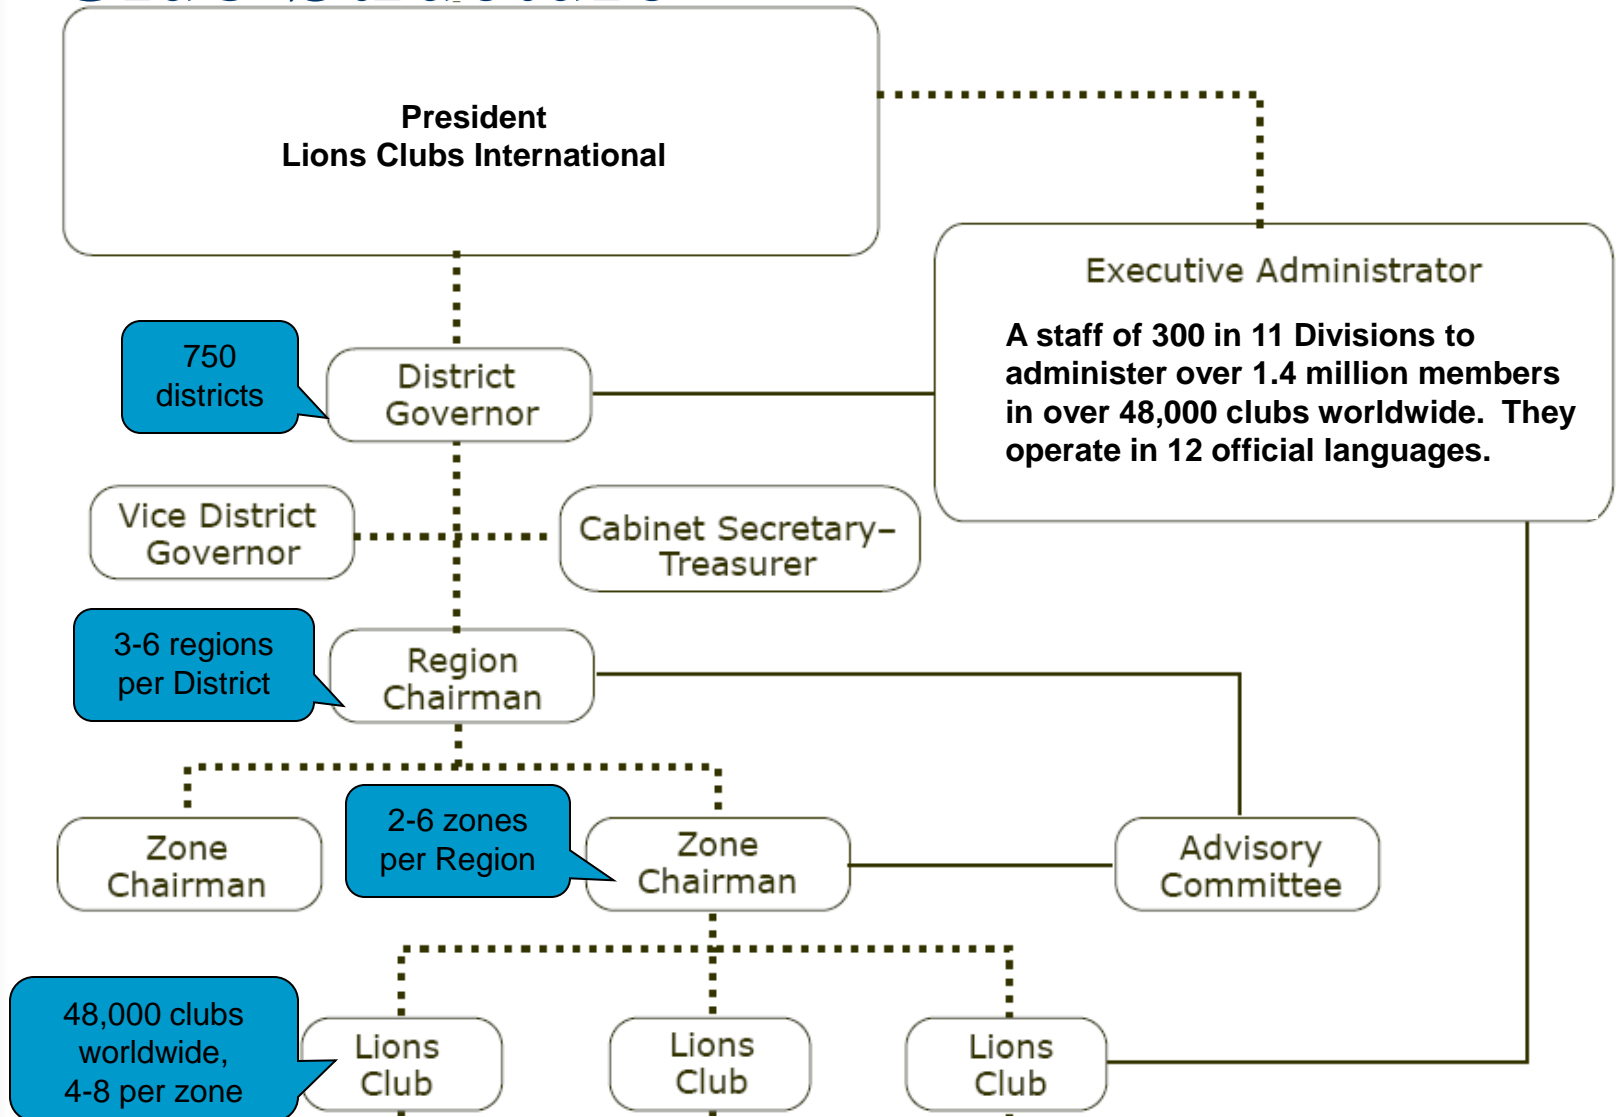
President
Lions Clubs International

Executive Administrator

A staff of 300 in 11 Divisions to administer over 1.4 million members in over 48,000 clubs worldwide. They operate in 12 official languages.

750 districts

District Governor

Vice District Governor

Cabinet Secretary–Treasurer

3-6 regions per District

Region Chairman

Zone Chairman

2-6 zones per Region

Zone Chairman

Advisory Committee

48,000 clubs worldwide, 4-8 per zone

Lions Club

Lions Club

Lions Club